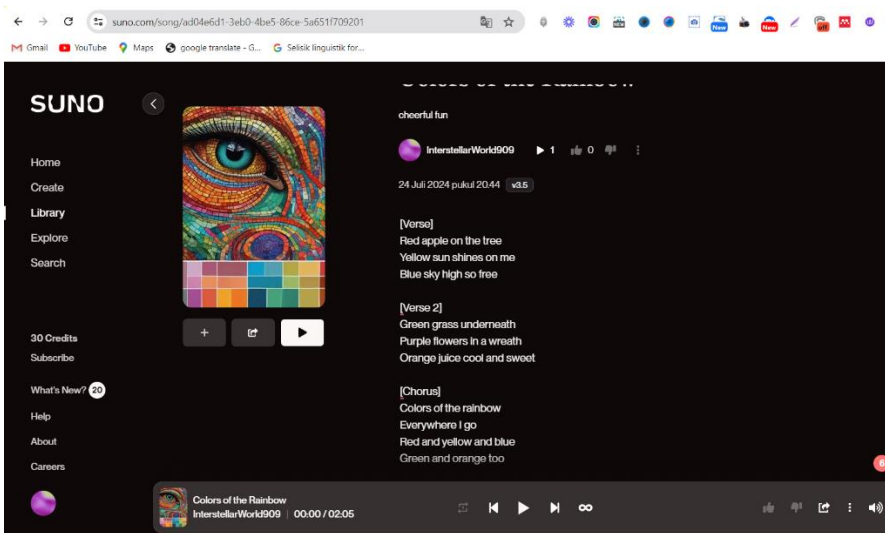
suno.com/song/ad04e6d1-3eb0-4be5-86ce-5a651f709201

Gmail YouTube Maps google translate - G... Selisik linguistik for...

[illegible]

SUNO

Home
Create
Library
Explore
Search

30 Credits
Subscribe

What's New? 20
Help
About
Careers

cheerful fun

InterstellarWorld909 1 0

24 Juli 2024 pukul 20.44 v3.5

[Verse]
Red apple on the tree
Yellow sun shines on me
Blue sky high so free

[Verse 2]
Green grass underneath
Purple flowers in a wreath
Orange juice cool and sweet

[Chorus]
Colors of the rainbow
Everywhere I go
Red and yellow and blue
Green and orange too

Colors of the Rainbow
InterstellarWorld909 | 00:00 / 02:05